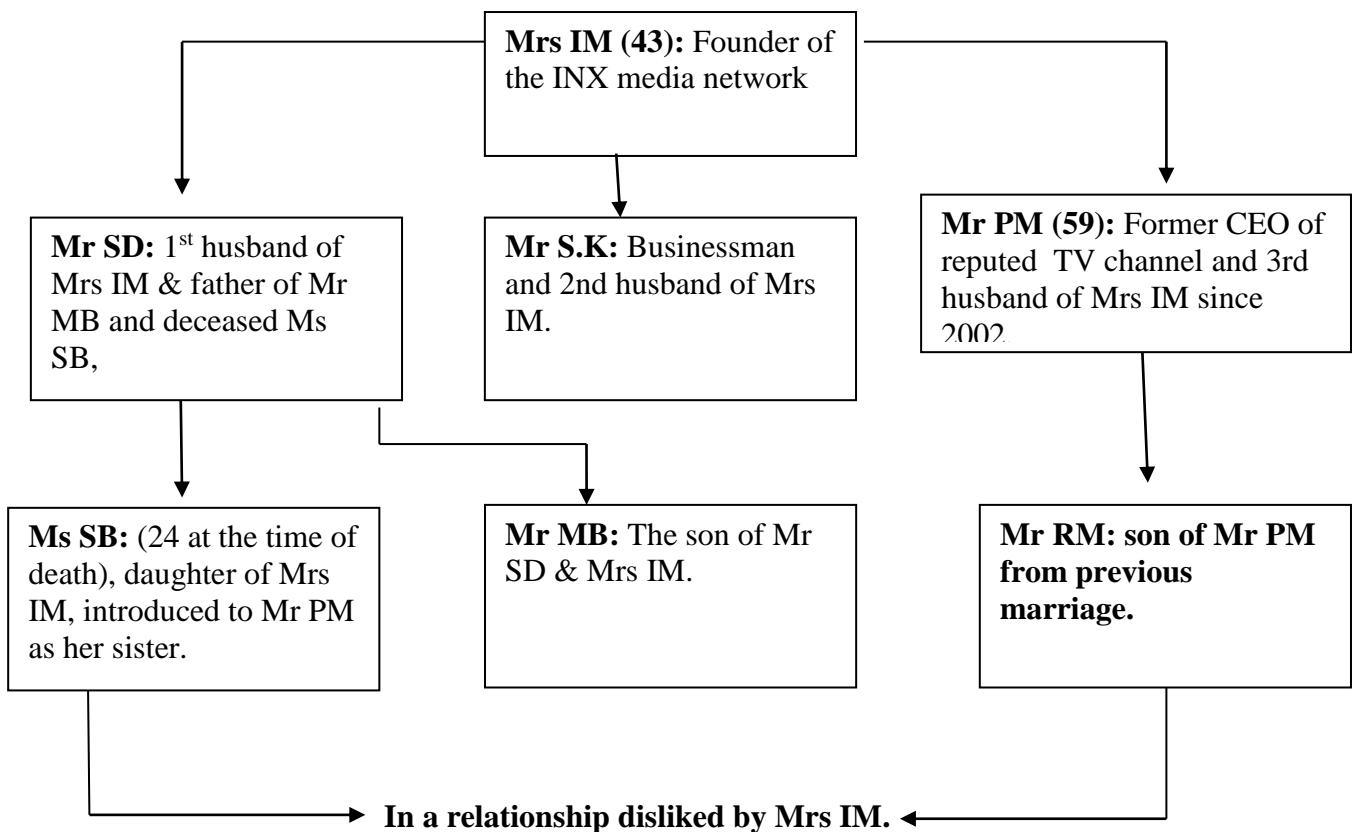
**Mrs IM (43):** Founder of the INX media network

**Mr SD:** 1$^{st}$ husband of Mrs IM & father of Mr MB and deceased Ms SB,

**Mr S.K:** Businessman and 2nd husband of Mrs IM.

**Mr PM (59):** Former CEO of reputed TV channel and 3rd husband of Mrs IM since 2002.

**Ms SB:** (24 at the time of death), daughter of Mrs IM, introduced to Mr PM as her sister.

**Mr MB:** The son of Mr SD & Mrs IM.

**Mr RM: son of Mr PM from previous marriage.**

**In a relationship disliked by Mrs IM.**